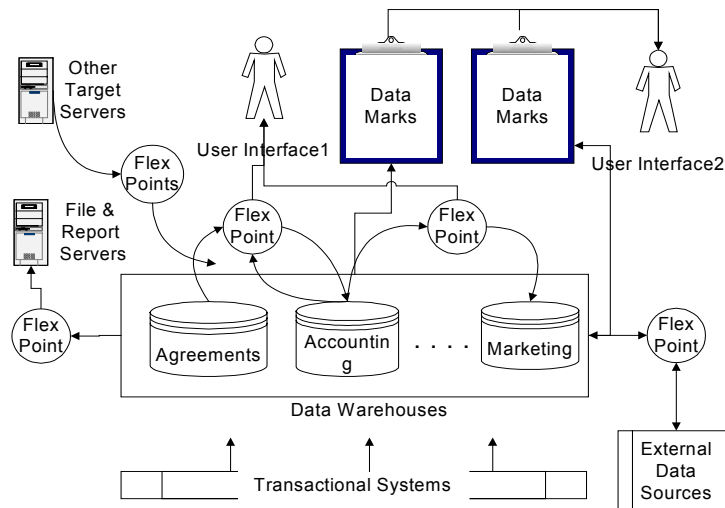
Other Target Servers

Data Marks

Data Marks

User Interface1

User Interface2

Flex Points

File & Report Servers

Flex Point

Flex Point

Flex Point

Agreements

Accountin g

. . . .

Marketing

Flex Point

Data Warehouses

Transactional Systems

External Data Sources